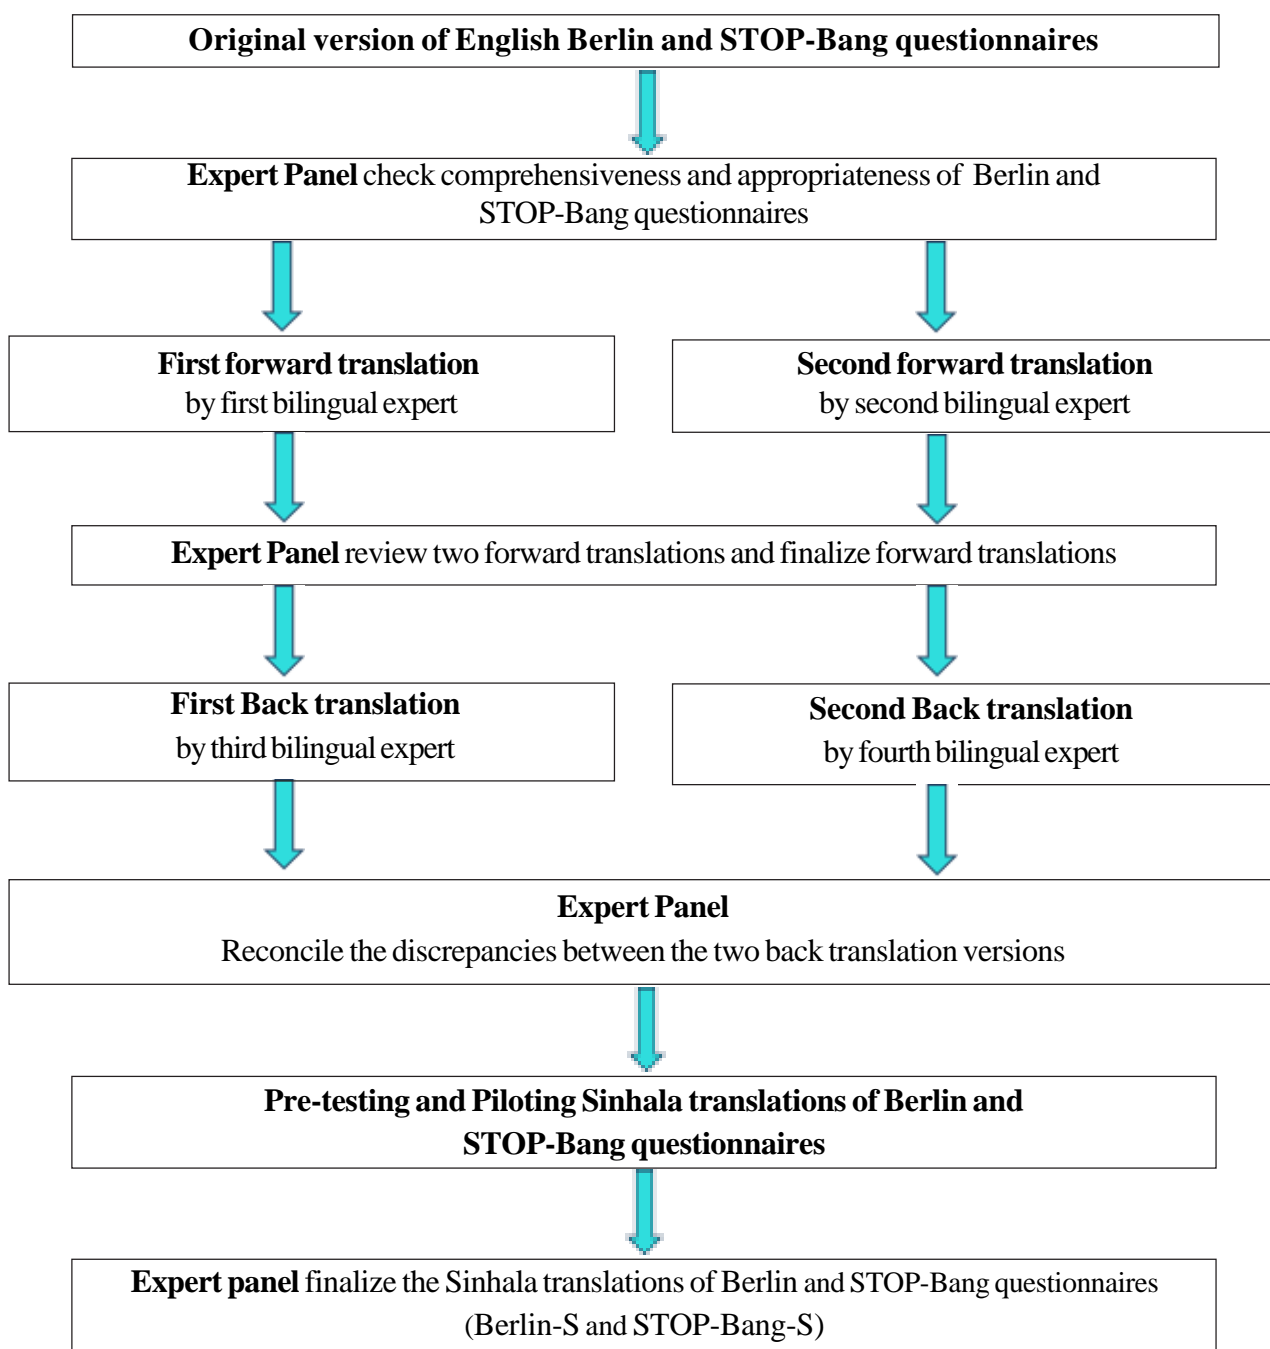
Original version of English Berlin and STOP-Bang questionnaires

Expert Panel check comprehensiveness and appropriateness of Berlin and STOP-Bang questionnaires

First forward translation
by first bilingual expert

Second forward translation
by second bilingual expert

Expert Panel review two forward translations and finalize forward translations

First Back translation
by third bilingual expert

Second Back translation
by fourth bilingual expert

Expert Panel
Reconcile the discrepancies between the two back translation versions

Pre-testing and Piloting Sinhala translations of Berlin and STOP-Bang questionnaires

Expert panel finalize the Sinhala translations of Berlin and STOP-Bang questionnaires (Berlin-S and STOP-Bang-S)